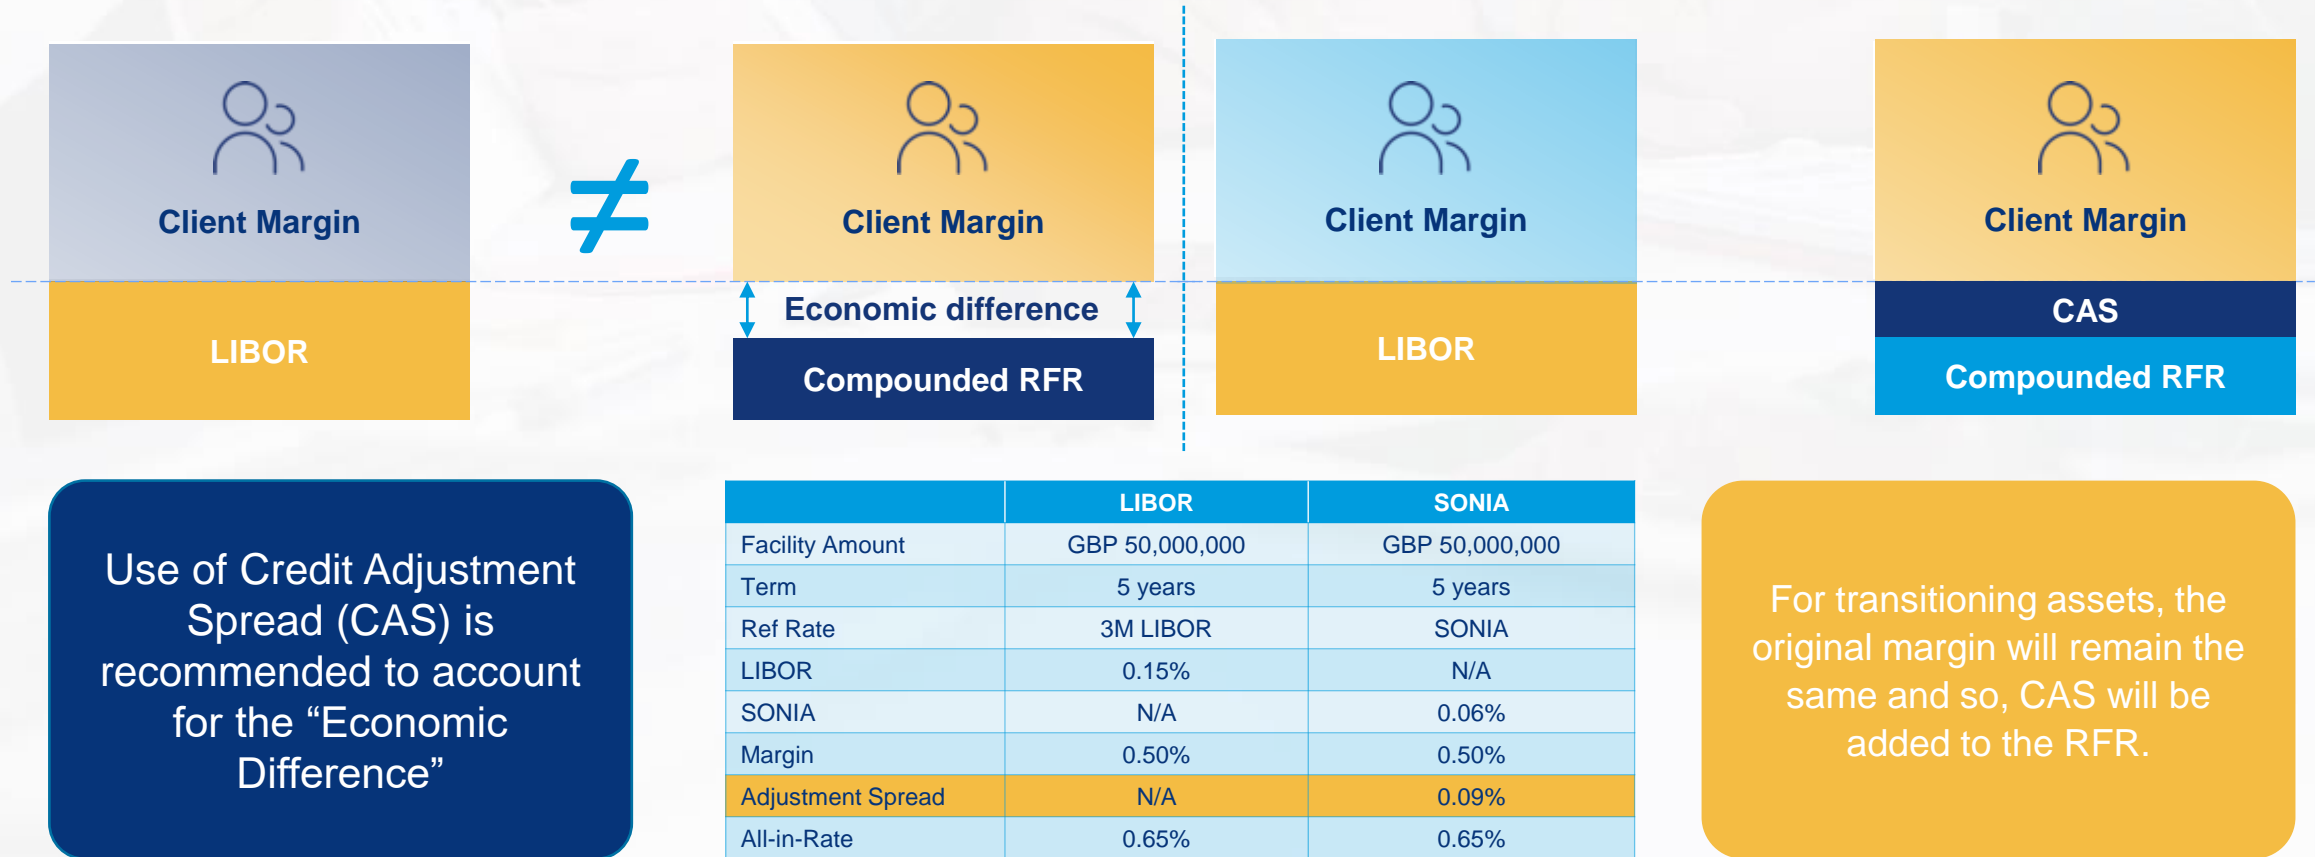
Client Margin

LIBOR

$\neq$

Client Margin

Economic difference

Compounded RFR

Client Margin

LIBOR

Client Margin

CAS

Compounded RFR

Use of Credit Adjustment Spread (CAS) is recommended to account for the "Economic Difference"

| | LIBOR | SONIA |
|---|---|---|
| Facility Amount | GBP 50,000,000 | GBP 50,000,000 |
| Term | 5 years | 5 years |
| Ref Rate | 3M LIBOR | SONIA |
| LIBOR | 0.15% | N/A |
| SONIA | N/A | 0.06% |
| Margin | 0.50% | 0.50% |
| Adjustment Spread | N/A | 0.09% |
| All-in-Rate | 0.65% | 0.65% |

For transitioning assets, the original margin will remain the same and so, CAS will be added to the RFR.